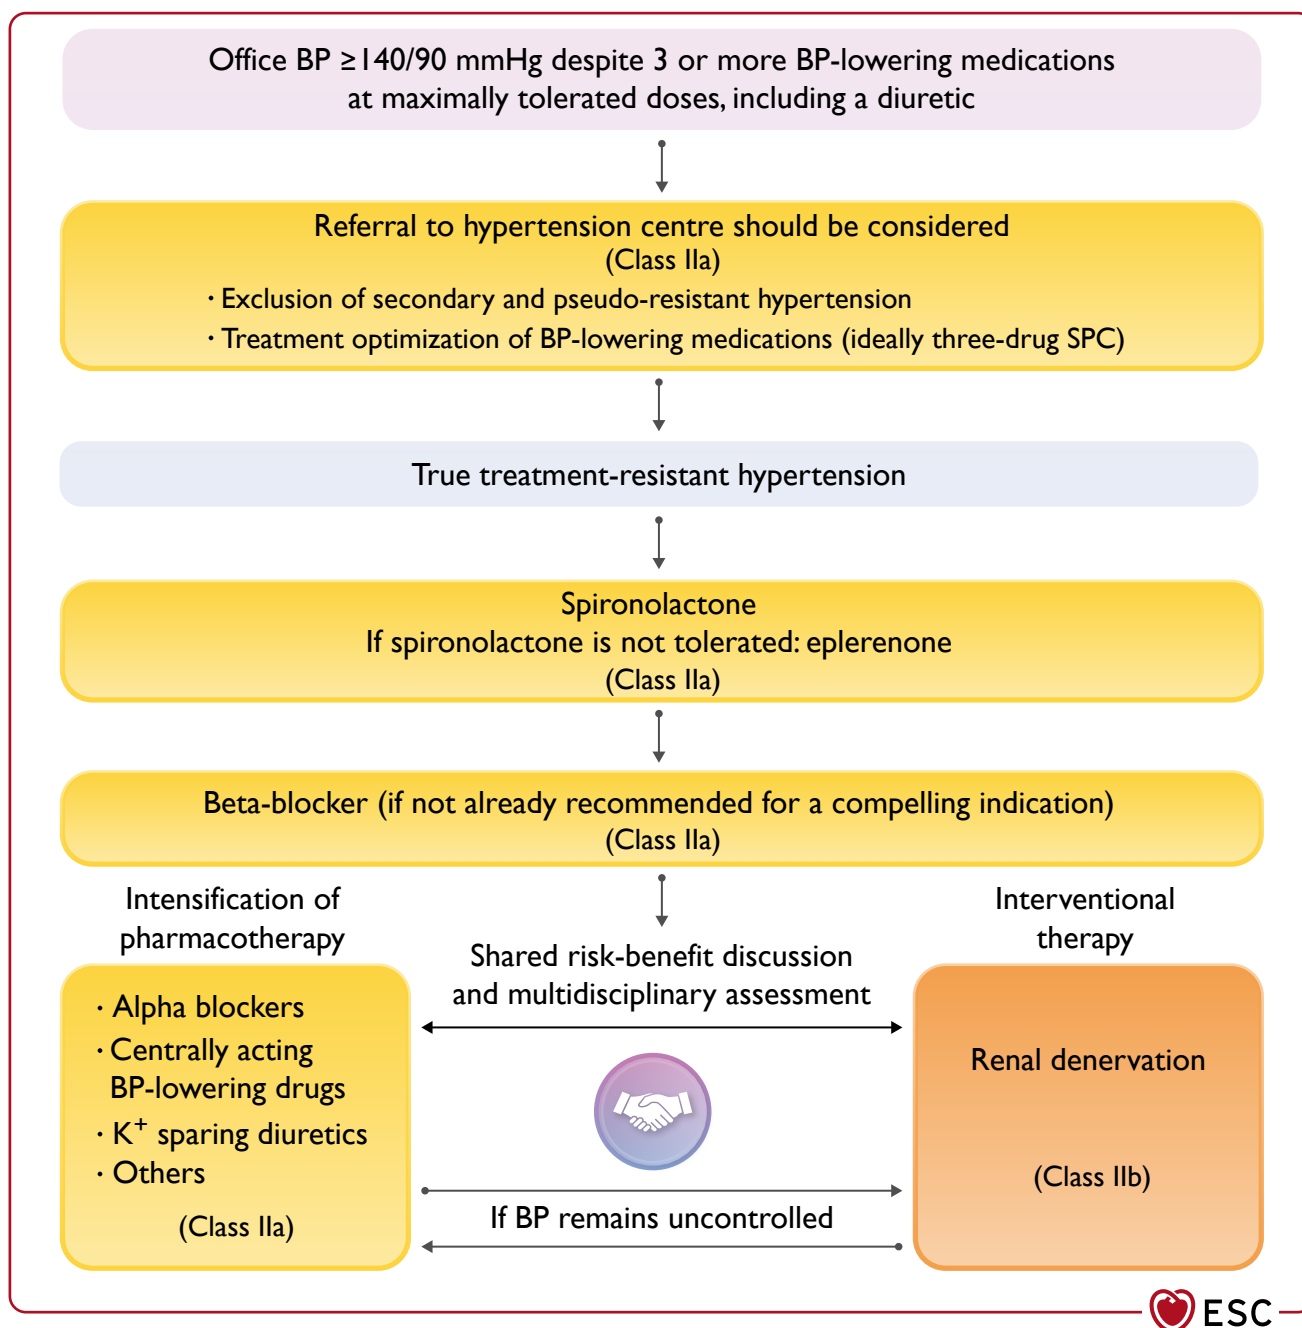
Office BP ≥140/90 mmHg despite 3 or more BP-lowering medications at maximally tolerated doses, including a diuretic

Referral to hypertension centre should be considered
(Class IIa)
· Exclusion of secondary and pseudo-resistant hypertension
· Treatment optimization of BP-lowering medications (ideally three-drug SPC)

True treatment-resistant hypertension

Spironolactone
If spironolactone is not tolerated: eplerenone
(Class IIa)

Beta-blocker (if not already recommended for a compelling indication)
(Class IIa)

Intensification of pharmacotherapy

· Alpha blockers
· Centrally acting BP-lowering drugs
· $K^+$ sparing diuretics
· Others

(Class IIa)

Shared risk-benefit discussion and multidisciplinary assessment

If BP remains uncontrolled

Interventional therapy

Renal denervation

(Class IIb)

ESC